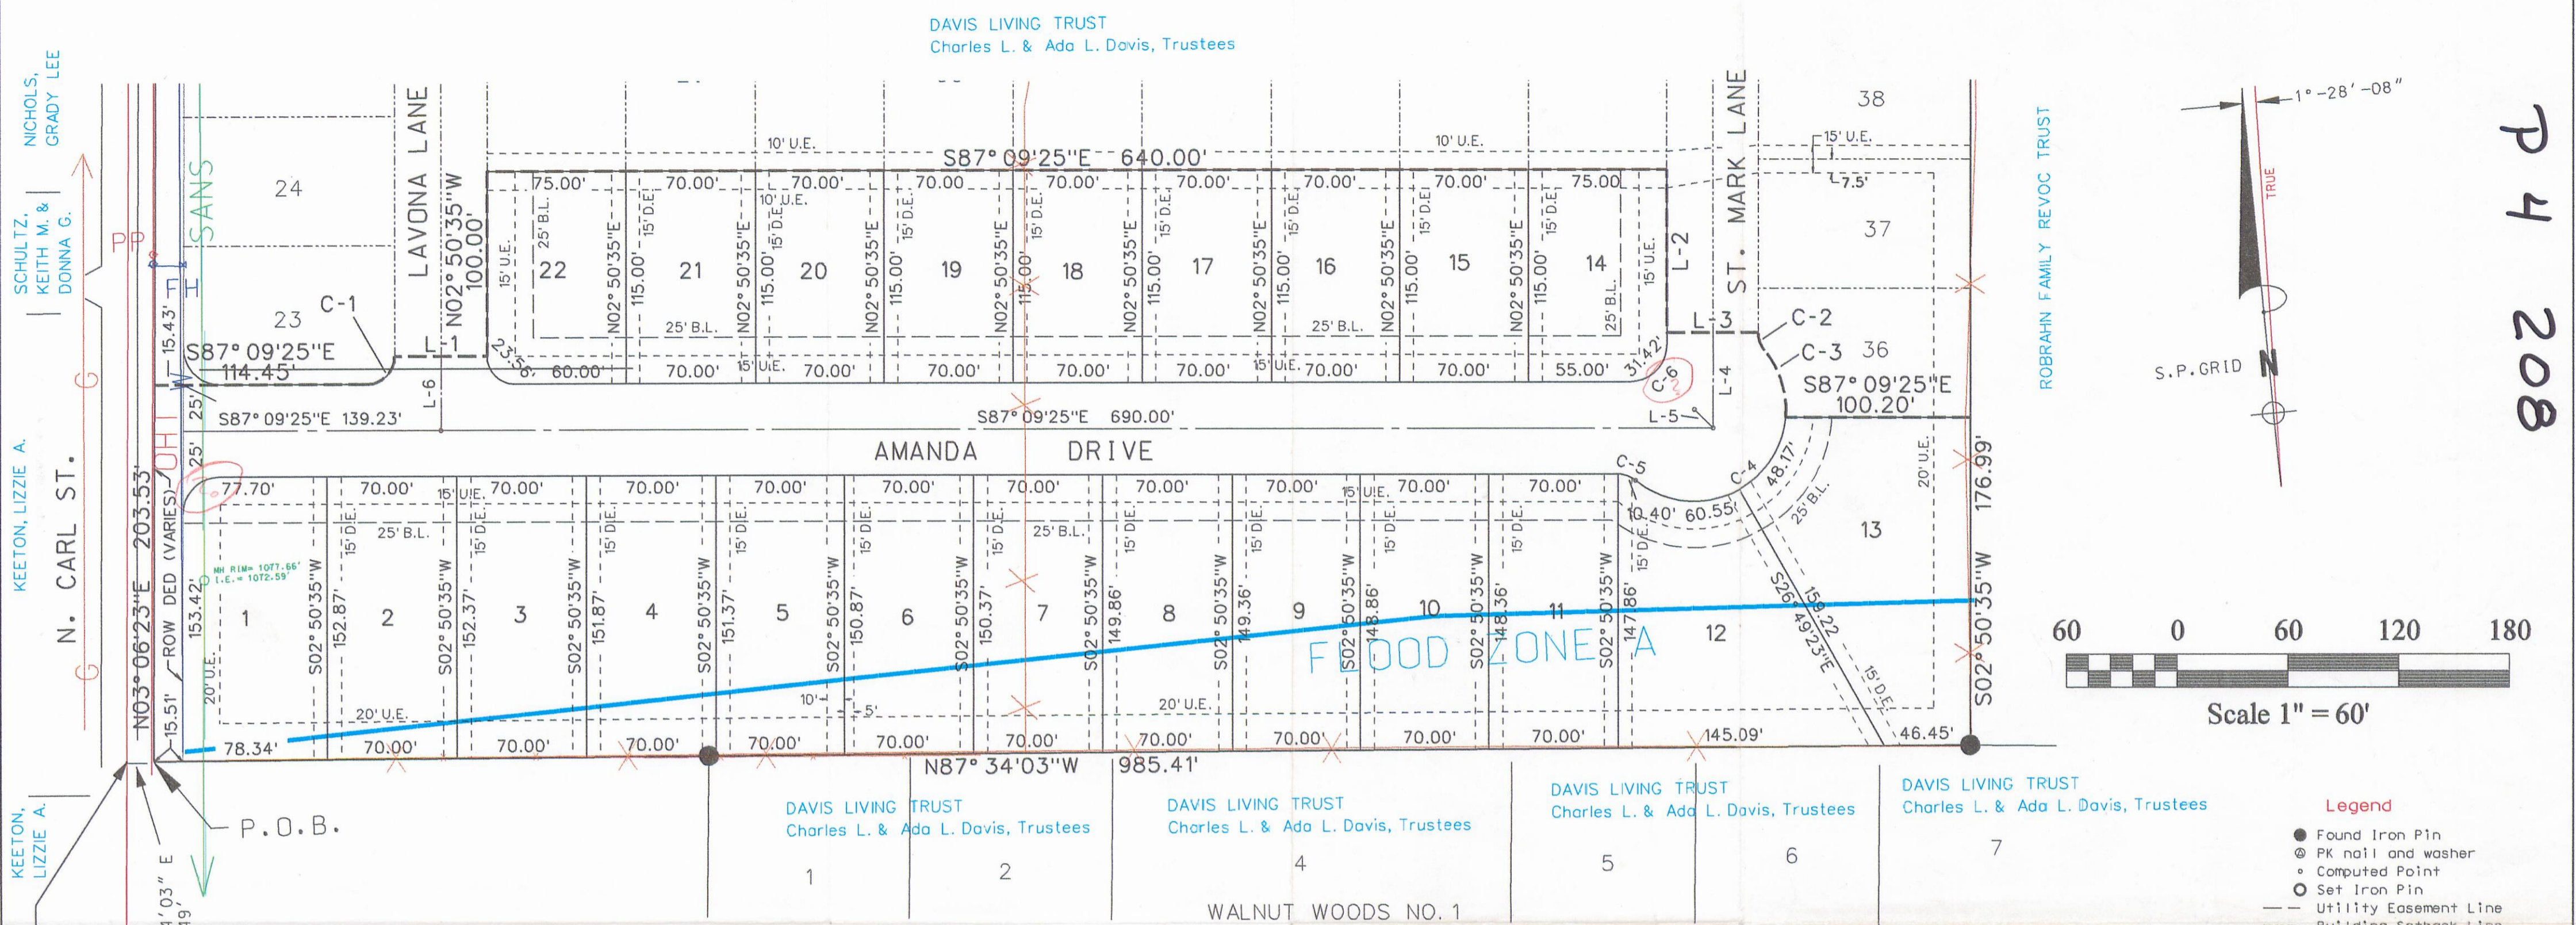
DAVIS LIVING TRUST
Charles L. & Ada L. Davis, Trustees

NICHOLS, GRADY LEE

SCHULTZ, KEITH M. & DONNA G.

KEETON, LIZZIE A.

N. CARL ST.

N03° 06'23"E 203.53'

ROW DED (VARIES)

SANS

PP

FH

OHT

LAVONA LANE

N02° 50'35"W 100.00'

24

23

C-1

L-1

L-6

15.43'

S87° 09'25"E 114.45'

25'

25'

S87° 09'25"E 139.23'

10' U.E.

S87° 09'25"E 640.00'

10' U.E.

75.00' 70.00' 70.00' 70.00' 70.00' 70.00' 70.00' 70.00' 75.00

22 21 20 19 18 17 16 15 14

15' U.E. 25' B.L. 15' D.E. 10' U.E. 115.00'

N02° 50'35"E

25' B.L.

60.00' 70.00' 70.00' 70.00' 70.00' 70.00' 70.00' 70.00' 55.00'

15' U.E.

31.42'

C-6

L-2

L-3

L-4

L-5

ST. MARK LANE

38

15' U.E.

7.5'

37

C-2

C-3

36

S87° 09'25"E 100.20'

S87° 09'25"E 690.00'

AMANDA DRIVE

77.70' 70.00' 70.00' 70.00' 70.00' 70.00' 70.00' 70.00' 70.00' 70.00' 70.00'

15' U.E.

25' B.L.

MH RIM= 1077.66'
I.E.= 1072.59'

153.42'

1 2 3 4 5 6 7 8 9 10 11 12 13

S02° 50'35"W

152.87' 152.37' 151.87' 151.37' 150.87' 150.37' 149.86' 149.36' 148.86' 148.36' 147.86'

15' D.E.

20' U.E.

10'

5'

20' U.E.

FLOOD ZONE A

C-5

10.40' 60.55'

C-4

48.17'

25' B.L.

S26° 49'23"E 159.22'

15' D.E.

20' U.E.

176.99'

S02° 50'35"W

15.51'

78.34' 70.00' 70.00' 70.00' 70.00' 70.00' 70.00' 70.00' 70.00' 70.00' 70.00' 145.09' 46.45'

N87° 34'03"W 985.41'

P.O.B.

KEETON, LIZZIE A.

1°03" E
19'

DAVIS LIVING TRUST
Charles L. & Ada L. Davis, Trustees
1 2

DAVIS LIVING TRUST
Charles L. & Ada L. Davis, Trustees
4

DAVIS LIVING TRUST
Charles L. & Ada L. Davis, Trustees
5 6

DAVIS LIVING TRUST
Charles L. & Ada L. Davis, Trustees
7

WALNUT WOODS NO. 1

ROBRAHN FAMILY REVOC TRUST

1° -28' -08"

TRUE

S.P. GRID

N

P 4 208

60 0 60 120 180

Scale 1" = 60'

Legend
Found Iron Pin
PK nail and washer
Computed Point
Set Iron Pin
Utility Easement Line
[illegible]